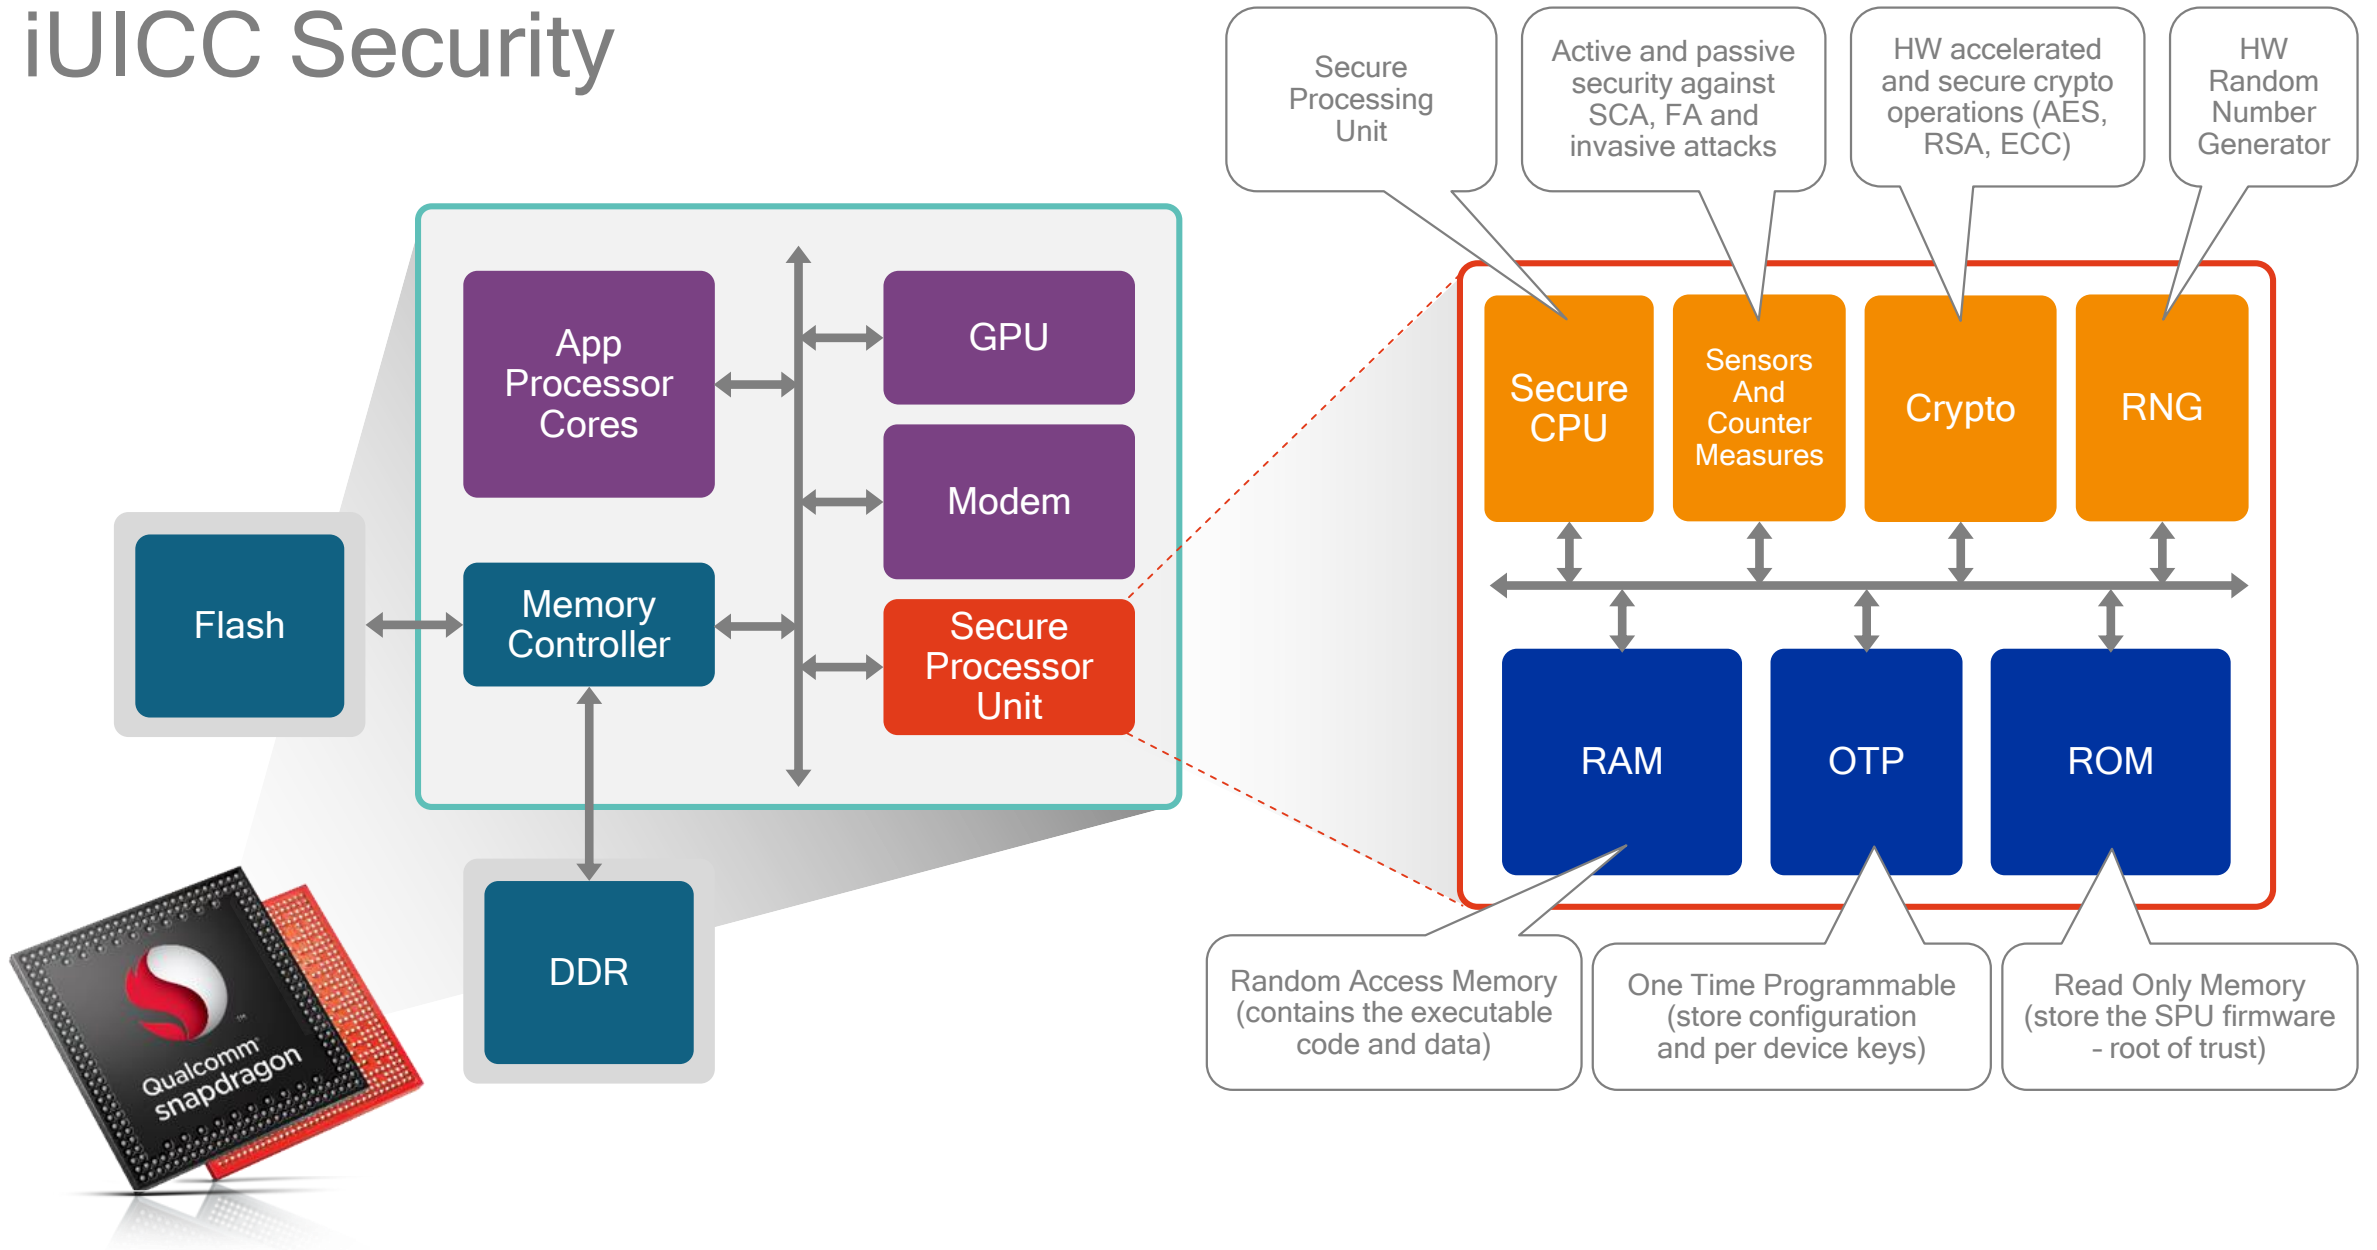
iUICC Security

Secure Processing Unit

Active and passive security against SCA, FA and invasive attacks

HW accelerated and secure crypto operations (AES, RSA, ECC)

HW Random Number Generator

App Processor Cores

GPU

Modem

Flash

Memory Controller

Secure Processor Unit

DDR

Secure CPU

Sensors And Counter Measures

Crypto

RNG

RAM

OTP

ROM

Random Access Memory (contains the executable code and data)

One Time Programmable (store configuration and per device keys)

Read Only Memory (store the SPU firmware - root of trust)

Qualcomm snapdragon